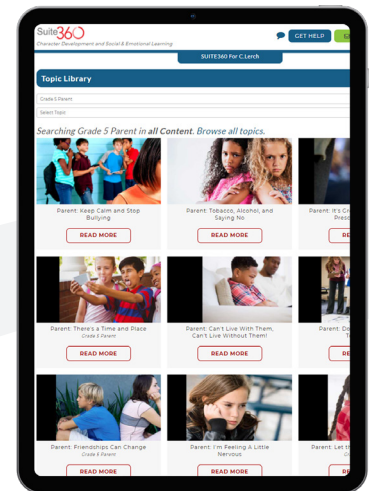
Suite360
Character Development and Social & Emotional Learning

GET HELP

SUITE360 For C.Lerch

Topic Library

Grade 5 Parent

Select Topic

Searching Grade 5 Parent in all Content. Browse all topics.

Parent: Keep Calm and Stop Bullying
READ MORE

Parent: Tobacco, Alcohol, and Saying No
READ MORE

Parent: It's Cr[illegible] Preoc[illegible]
READ MORE

Parent: There's a Time and Place
Grade 5 Parent
READ MORE

Parent: Can't Live With Them, Can't Live Without Them!
READ MORE

Parent: Do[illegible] T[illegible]
READ MORE

Parent: Friendships Can Change
Grade 5 Parent
READ MORE

Parent: I'm Feeling A Little Nervous
READ MORE

Parent: Let th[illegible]
READ MORE